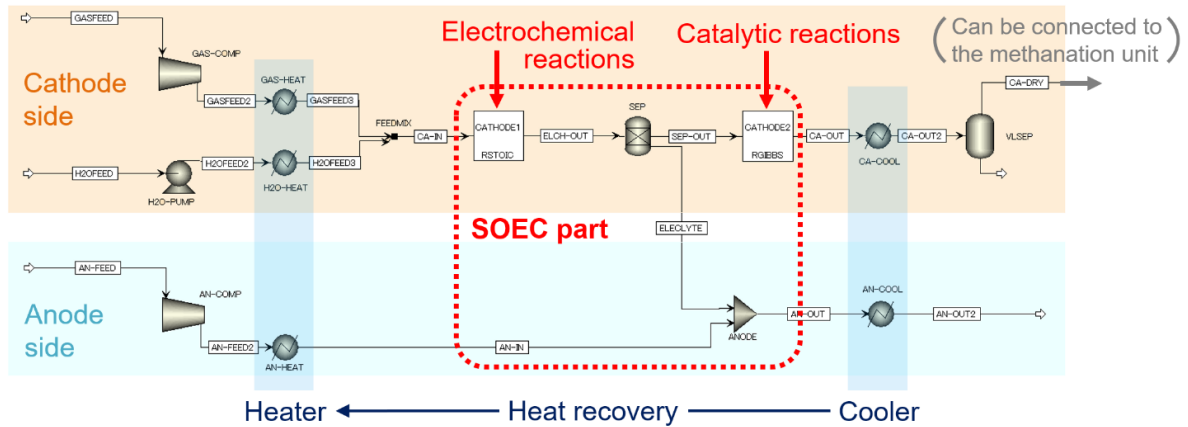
Cathode side

GASFEED
GAS-COMP
GASFEED2
GAS-HEAT
GASFEED3
H2OFEED
H2O-PUMP
H2OFEED2
H2O-HEAT
H2OFEED3
FEEDMIX
CA-IN

Electrochemical reactions

CATHODE1
RSTOIC
ELCH-OUT
SEP
SEP-OUT

Catalytic reactions

CATHODE2
RGIBBS
CA-OUT
CA-COOL
CA-OUT2
VLSEP
CA-DRY

(Can be connected to the methanation unit)

SOEC part

ELECLYTE

Anode side

AN-FEED
AN-COMP
AN-FEED2
AN-HEAT
AN-IN
ANODE
AN-OUT
AN-COOL
AN-OUT2

Heater ← Heat recovery — Cooler